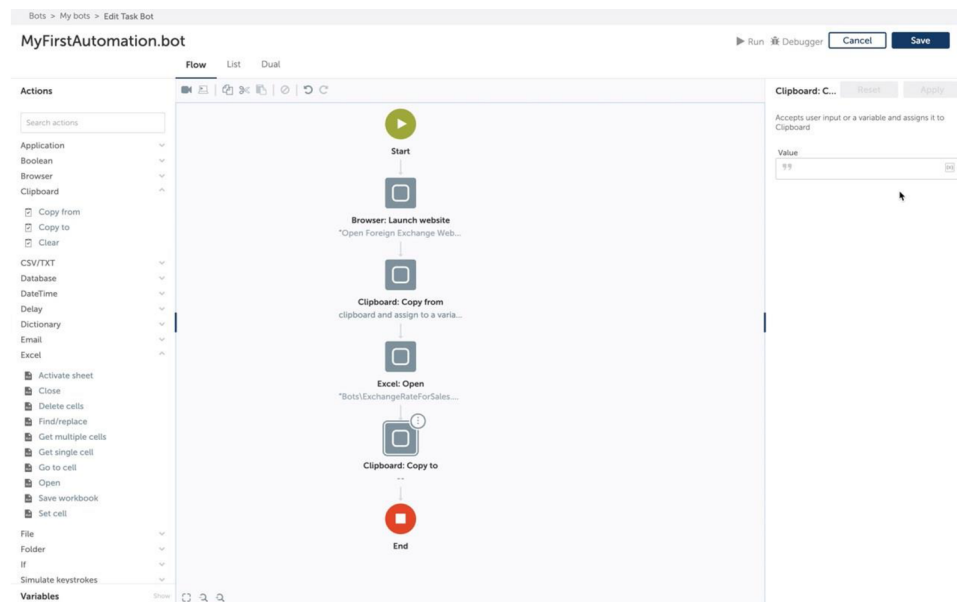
Bots > My bots > Edit Task Bot

MyFirstAutomation.bot

Run Debugger Cancel Save

Flow List Dual

Actions

Search actions

Application
Boolean
Browser
Clipboard
Copy from
Copy to
Clear
CSV/TXT
Database
DateTime
Delay
Dictionary
Email
Excel
Activate sheet
Close
Delete cells
Find/replace
Get multiple cells
Get single cell
Go to cell
Open
Save workbook
Set cell
File
Folder
If
Simulate keystrokes

Variables Show

Start

Browser: Launch website
"Open Foreign Exchange Web...

Clipboard: Copy from
clipboard and assign to a varia...

Excel: Open
"Bots\ExchangeRateForSales....

Clipboard: Copy to
--

End

Clipboard: C... Reset Apply

Accepts user input or a variable and assigns it to Clipboard

Value